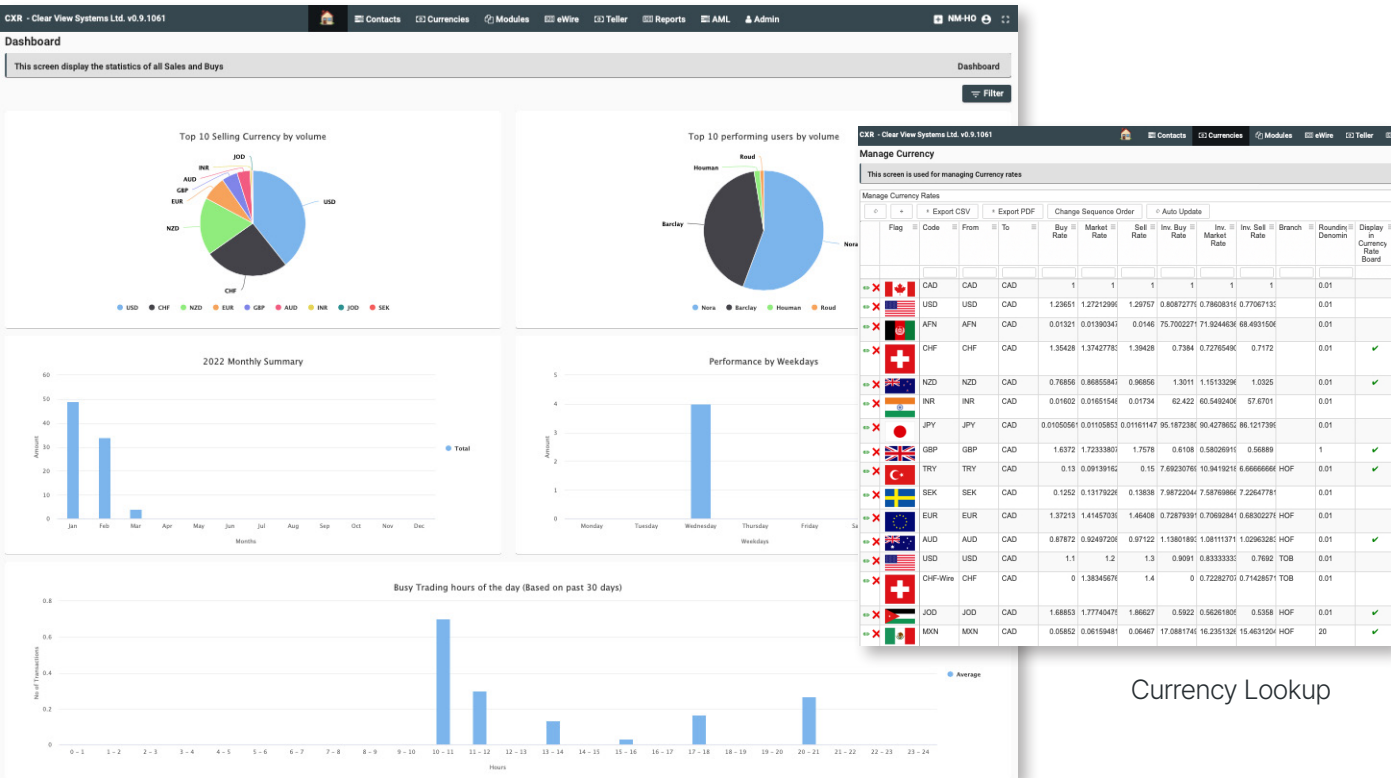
CXR - Clear View Systems Ltd. v0.9.1061
Contacts Currencies Modules eWire Teller Reports AML Admin
NM-HO

Dashboard

This screen display the statistics of all Sales and Buys
Dashboard

Filter

Top 10 Selling Currency by volume

JOD
INR
AUD
GBP
EUR
NZD
USD
CHF

USD CHF NZD EUR GBP AUD INR JOD SEK

Top 10 performing users by volume

Roud
Houman
Barclay
Nora

Nora Barclay Houman Roud

2022 Monthly Summary

60
50
40
30
20
10
0
Amount
Jan Feb Mar Apr May Jun Jul Aug Sep Oct Nov Dec
Months
Total

Performance by Weekdays

5
4
3
2
1
0
Amount
Monday Tuesday Wednesday Thursday Friday Sa
Weekdays

Busy Trading hours of the day (Based on past 30 days)

0.8
0.6
0.4
0.2
0
No of Transactions
0 - 1 1 - 2 2 - 3 3 - 4 4 - 5 5 - 6 6 - 7 7 - 8 8 - 9 9 - 10 10 - 11 11 - 12 12 - 13 13 - 14 14 - 15 15 - 16 16 - 17 17 - 18 18 - 19 19 - 20 20 - 21 21 - 22 22 - 23 23 - 24
Hours
Average

CXR - Clear View Systems Ltd. v0.9.1061
Contacts Currencies Modules eWire Teller

Manage Currency

This screen is used for managing Currency rates

Manage Currency Rates

Export CSV Export PDF Change Sequence Order Auto Update

| Flag | Code | From | To | Buy Rate | Market Rate | Sell Rate | Inv. Buy Rate | Inv. Market Rate | Inv. Sell Rate | Branch | Rounding Denomin | Display in Currency Rate Board |
|---|---|---|---|---|---|---|---|---|---|---|---|---|
| | CAD | CAD | CAD | 1 | 1 | 1 | 1 | 1 | 1 | | 0.01 | |
| | USD | USD | CAD | 1.23651 | 1.27212999 | 1.29757 | 0.80872779 | 0.78608318 | 0.77067133 | | 0.01 | |
| | AFN | AFN | CAD | 0.01321 | 0.01390347 | 0.0146 | 75.7002271 | 71.9244636 | 68.4931506 | | 0.01 | |
| | CHF | CHF | CAD | 1.35428 | 1.37427783 | 1.39428 | 0.7384 | 0.72765490 | 0.7172 | | 0.01 | ✔ |
| | NZD | NZD | CAD | 0.76856 | 0.86855847 | 0.96856 | 1.3011 | 1.15133296 | 1.0325 | | 0.01 | ✔ |
| | INR | INR | CAD | 0.01602 | 0.01651548 | 0.01734 | 62.422 | 60.5492406 | 57.6701 | | 0.01 | |
| | JPY | JPY | CAD | 0.01050561 | 0.01105853 | 0.01161147 | 95.1872380 | 90.4278652 | 86.1217399 | | 0.01 | |
| | GBP | GBP | CAD | 1.6372 | 1.72333807 | 1.7578 | 0.6108 | 0.58026919 | 0.56889 | | 1 | ✔ |
| | TRY | TRY | CAD | 0.13 | 0.09139162 | 0.15 | 7.69230769 | 10.9419216 | 6.66666666 | HOF | 0.01 | ✔ |
| | SEK | SEK | CAD | 0.1252 | 0.13179226 | 0.13838 | 7.98722044 | 7.58769866 | 7.22647781 | | 0.01 | |
| | EUR | EUR | CAD | 1.37213 | 1.41457039 | 1.46408 | 0.72879391 | 0.70692841 | 0.68302278 | HOF | 0.01 | |
| | AUD | AUD | CAD | 0.87872 | 0.92497206 | 0.97122 | 1.13801893 | 1.08111371 | 1.02963283 | HOF | 0.01 | ✔ |
| | USD | USD | CAD | 1.1 | 1.2 | 1.3 | 0.9091 | 0.83333333 | 0.7692 | TOB | 0.01 | |
| | CHF-Wire | CHF | CAD | 0 | 1.38345676 | 1.4 | 0 | 0.72282703 | 0.71428571 | TOB | 0.01 | |
| | JOD | JOD | CAD | 1.68853 | 1.77740475 | 1.86627 | 0.5922 | 0.56261805 | 0.5358 | HOF | 0.01 | ✔ |
| | MXN | MXN | CAD | 0.05852 | 0.06159481 | 0.06467 | 17.0881749 | 16.2351326 | 15.4631204 | HOF | 20 | ✔ |

Currency Lookup